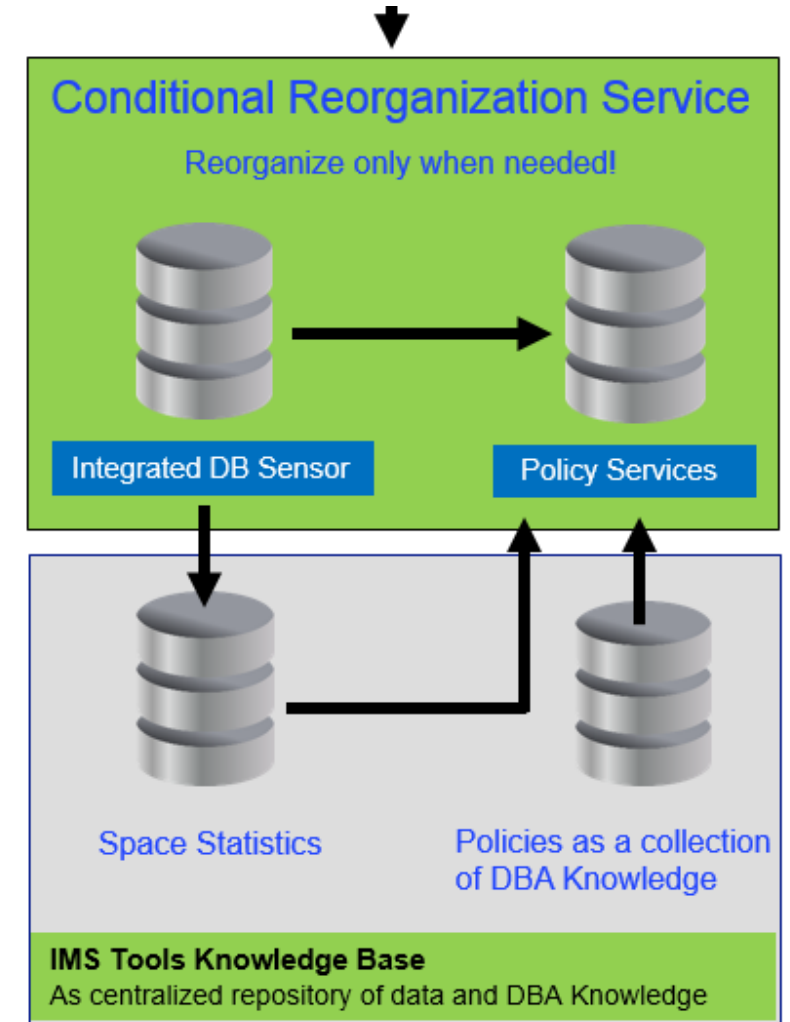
Conditional Reorganization Service

Reorganize only when needed!

Integrated DB Sensor

Policy Services

Space Statistics

Policies as a collection of DBA Knowledge

IMS Tools Knowledge Base

As centralized repository of data and DBA Knowledge